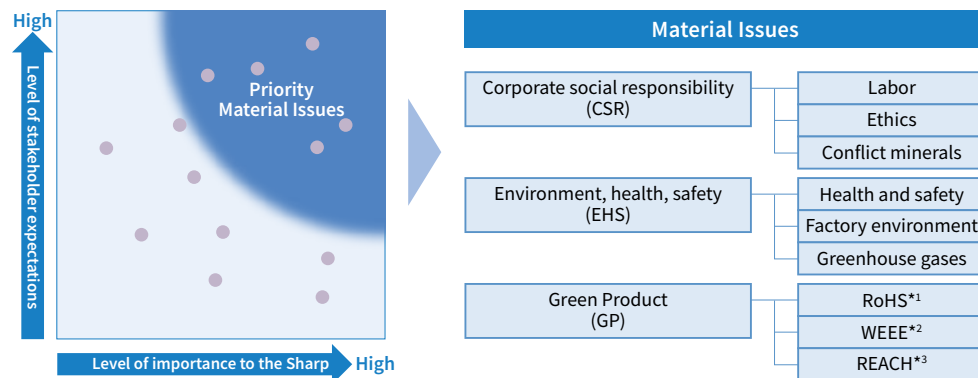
High

Level of stakeholder expectations

Priority Material Issues

Level of importance to the Sharp

High

Material Issues

Corporate social responsibility (CSR)

Labor

Ethics

Conflict minerals

Environment, health, safety (EHS)

Health and safety

Factory environment

Greenhouse gases

Green Product (GP)

RoHS$^{*1}$

WEEE$^{*2}$

REACH$^{*3}$